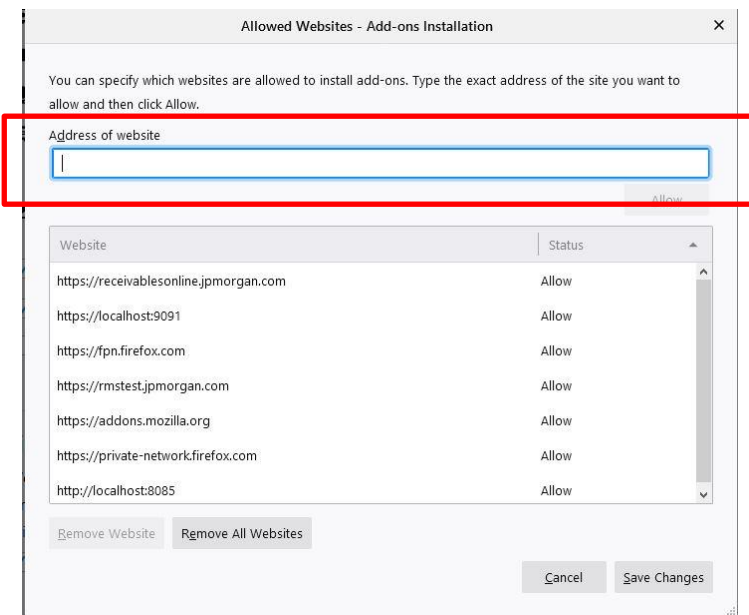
Allowed Websites - Add-ons Installation ×

You can specify which websites are allowed to install add-ons. Type the exact address of the site you want to allow and then click Allow.

Address of website

Allow

| Website | Status |
|---|---|
| https://receivablesonline.jpmorgan.com | Allow |
| https://localhost:9091 | Allow |
| https://fpn.firefox.com | Allow |
| https://rmstest.jpmorgan.com | Allow |
| https://addons.mozilla.org | Allow |
| https://private-network.firefox.com | Allow |
| http://localhost:8085 | Allow |

Remove Website Remove All Websites

Cancel Save Changes